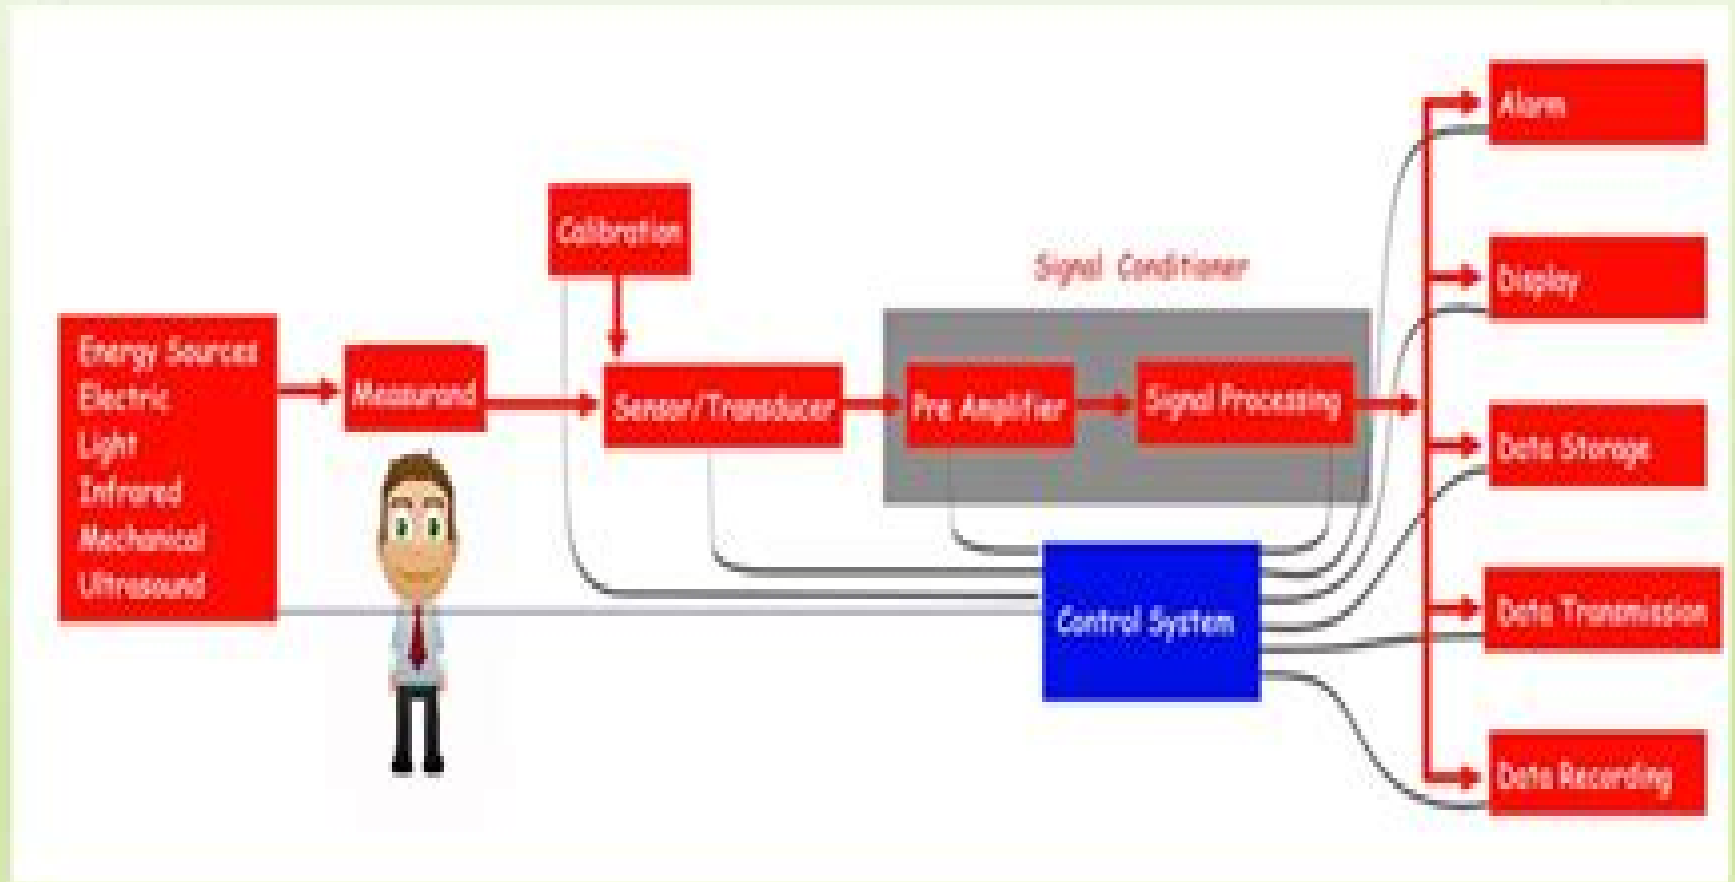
Energy Sources
Electric
Light
Infrared
Mechanical
Ultrasound

Measurand

Calibration

Sensor/Transducer

Signal Conditioner

Pre Amplifier

Signal Processing

Control System

Alarm

Display

Data Storage

Data Transmission

Data Recording